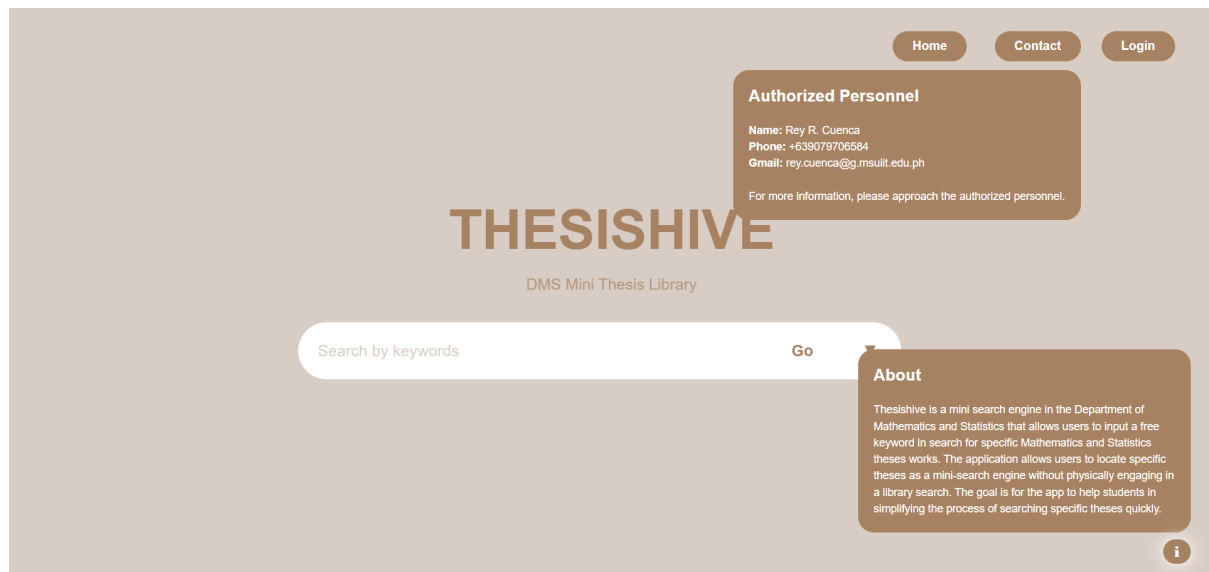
Home Contact Login

Authorized Personnel

**Name:** Rey R. Cuenca
**Phone:** +639079706584
**Gmail:** rey.cuenca@g.msuiit.edu.ph

For more information, please approach the authorized personnel.

THESISHIVE

DMS Mini Thesis Library

Search by keywords Go

About

Thesishive is a mini search engine in the Department of Mathematics and Statistics that allows users to input a free keyword in search for specific Mathematics and Statistics theses works. The application allows users to locate specific theses as a mini-search engine without physically engaging in a library search. The goal is for the app to help students in simplifying the process of searching specific theses quickly.

i